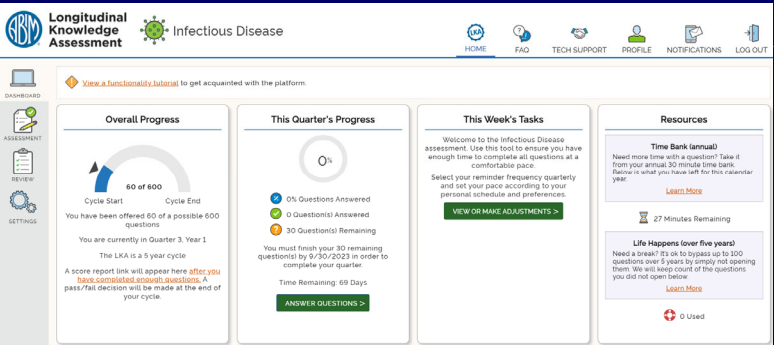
ABIM Longitudinal Knowledge Assessment

Infectious Disease

LKA HOME
FAQ
TECH SUPPORT
PROFILE
NOTIFICATIONS
LOG OUT

DASHBOARD
ASSESSMENT
REVIEW
SETTINGS

View a functionality tutorial to get acquainted with the platform.

Overall Progress

60 of 600

Cycle Start
Cycle End

You have been offered 60 of a possible 600 questions

You are currently in Quarter 3, Year 1

The LKA is a 5 year cycle

A score report link will appear here after you have completed enough questions. A pass/fail decision will be made at the end of your cycle.

This Quarter's Progress

0%

0% Questions Answered
0 Question(s) Answered
30 Question(s) Remaining

You must finish your 30 remaining question(s) by 9/30/2023 in order to complete your quarter.

Time Remaining: 69 Days

ANSWER QUESTIONS >

This Week's Tasks

Welcome to the Infectious Disease assessment. Use this tool to ensure you have enough time to complete all questions at a comfortable pace.

Select your reminder frequency quarterly and set your pace according to your personal schedule and preferences.

VIEW OR MAKE ADJUSTMENTS >

Resources

Time Bank (annual)
Need more time with a question? Take it from your annual 30 minute time bank. Below is what you have left for this calendar year.
Learn More

27 Minutes Remaining

Life Happens (over five years)
Need a break? It's ok to bypass up to 100 questions over 5 years by simply not opening them. We will keep count of the questions you did not open below.
Learn More

0 Used